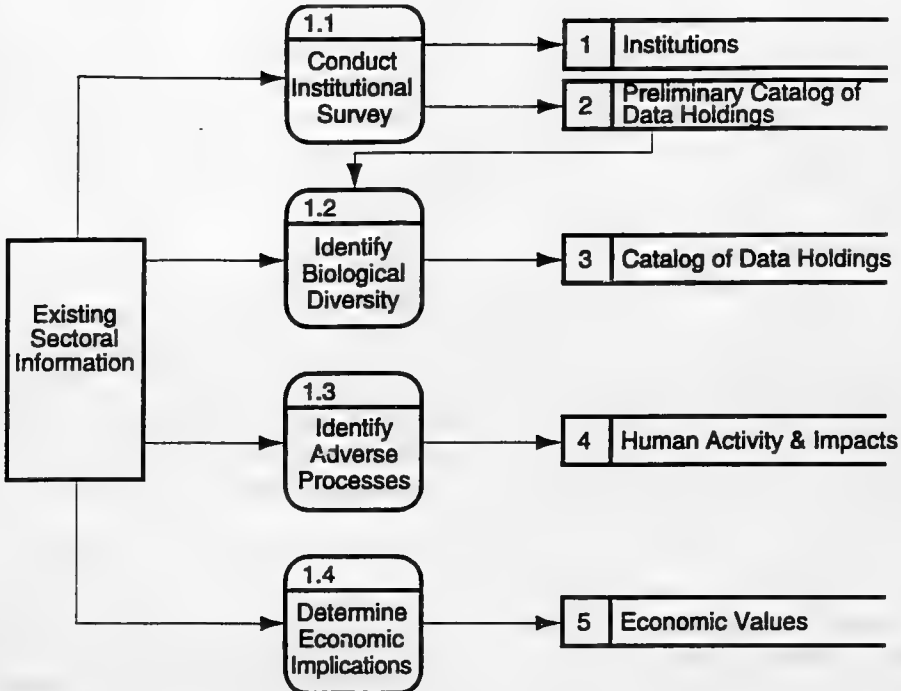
1.1
Conduct Institutional Survey

1 Institutions

2 Preliminary Catalog of Data Holdings

1.2
Identify Biological Diversity

3 Catalog of Data Holdings

Existing Sectoral Information

1.3
Identify Adverse Processes

4 Human Activity & Impacts

1.4
Determine Economic Implications

5 Economic Values